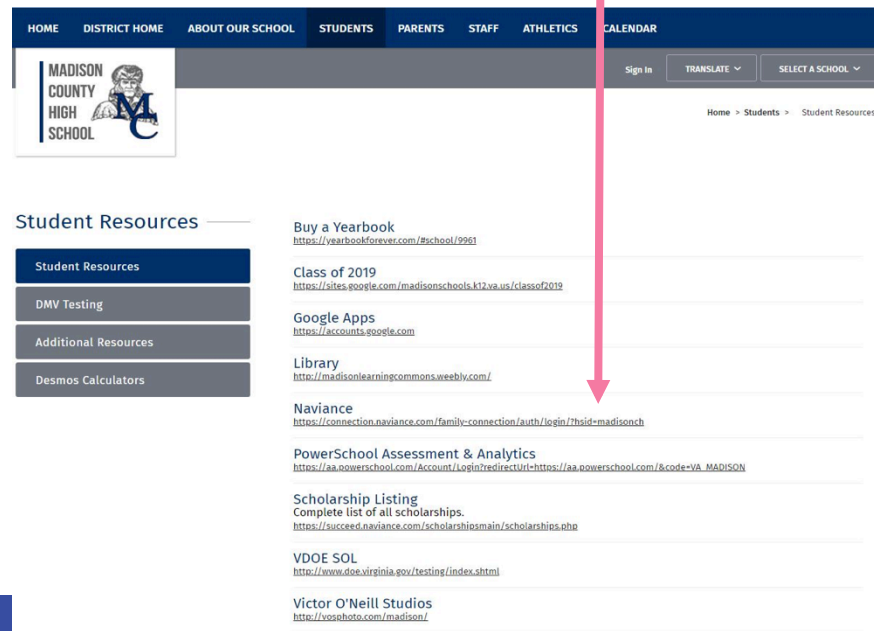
HOME DISTRICT HOME ABOUT OUR SCHOOL STUDENTS PARENTS STAFF ATHLETICS CALENDAR

MADISON COUNTY HIGH SCHOOL

MC

Sign In TRANSLATE SELECT A SCHOOL

Home > Students > Student Resources

Student Resources

Student Resources

DMV Testing

Additional Resources

Desmos Calculators

Buy a Yearbook
https://yearbookforever.com/#school/9961

Class of 2019
https://sites.google.com/madisonschools.k12.va.us/classof2019

Google Apps
https://accounts.google.com

Library
http://madisonlearningcommons.weebly.com/

Naviance
https://connection.naviance.com/family-connection/auth/login/?hsid=madisonch

PowerSchool Assessment & Analytics
https://aa.powerschool.com/Account/Login?redirectUrl=https://aa.powerschool.com/&code=VA_MADISON

Scholarship Listing
Complete list of all scholarships.
https://succeed.naviance.com/scholarshipsmain/scholarships.php

VDOE SOL
http://www.doe.virginia.gov/testing/index.shtml

Victor O'Neill Studios
http://vosphoto.com/madison/